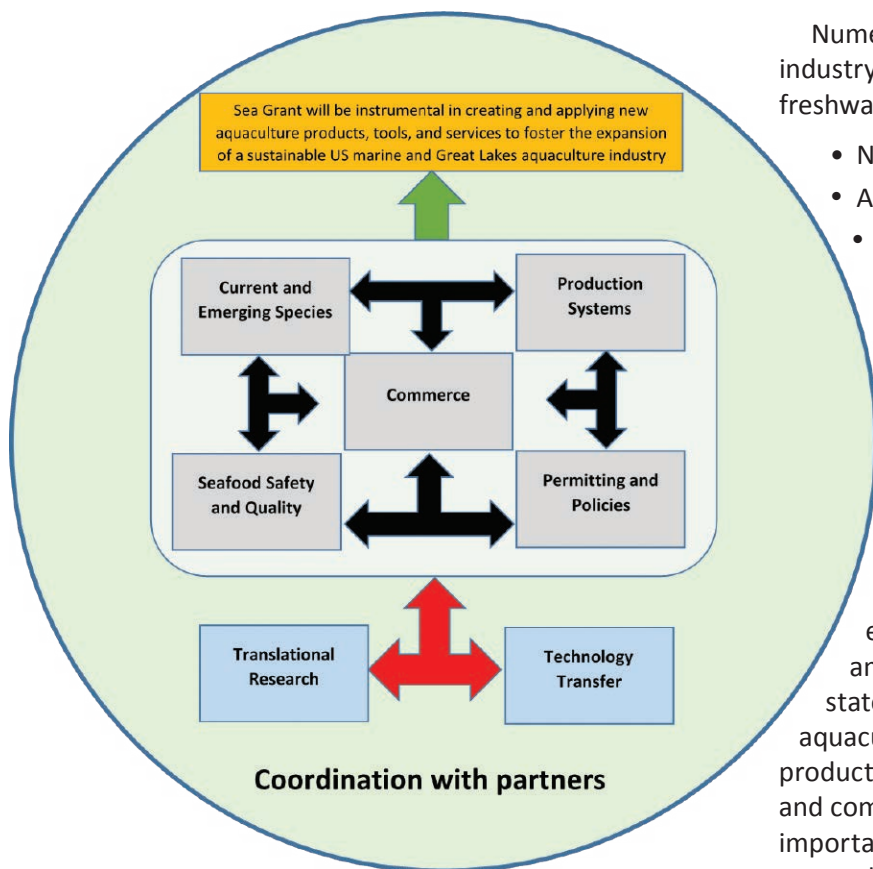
Sea Grant will be instrumental in creating and applying new aquaculture products, tools, and services to foster the expansion of a sustainable US marine and Great Lakes aquaculture industry

Current and Emerging Species

Production Systems

Commerce

Seafood Safety and Quality

Permitting and Policies

Translational Research

Technology Transfer

Coordination with partners

Nume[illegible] industry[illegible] freshwa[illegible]

• N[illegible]
• A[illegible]
•

e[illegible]
an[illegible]
stat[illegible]
aquacu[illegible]
product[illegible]
and com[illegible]
importa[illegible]